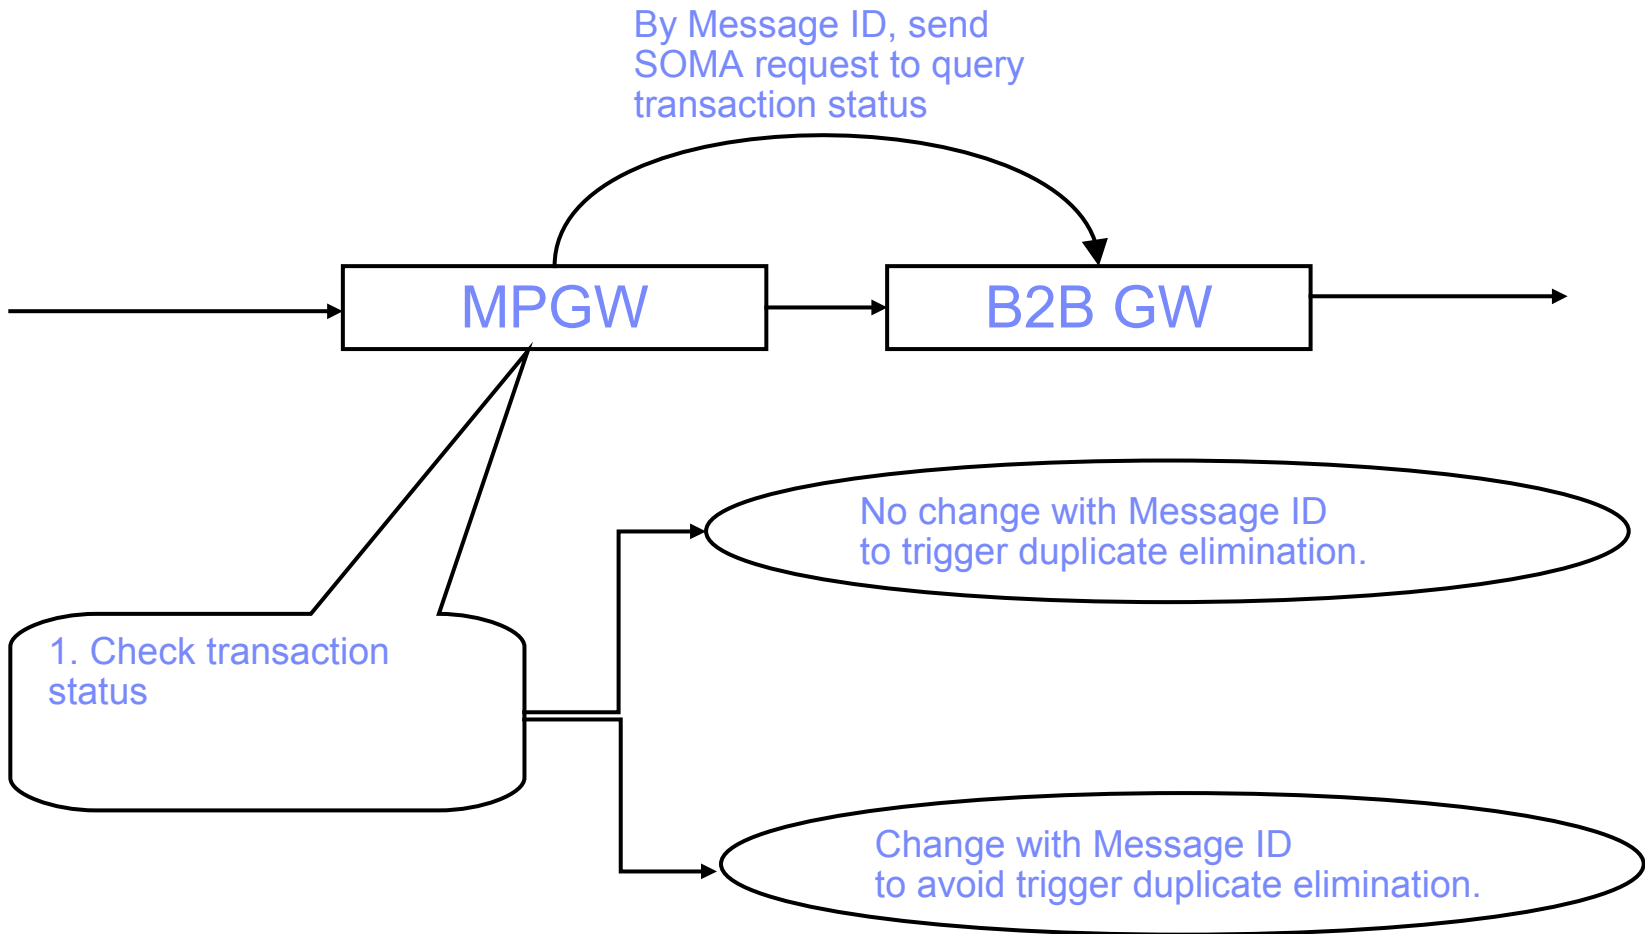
By Message ID, send SOMA request to query transaction status

MPGW

B2B GW

No change with Message ID to trigger duplicate elimination.

1. Check transaction status

Change with Message ID to avoid trigger duplicate elimination.